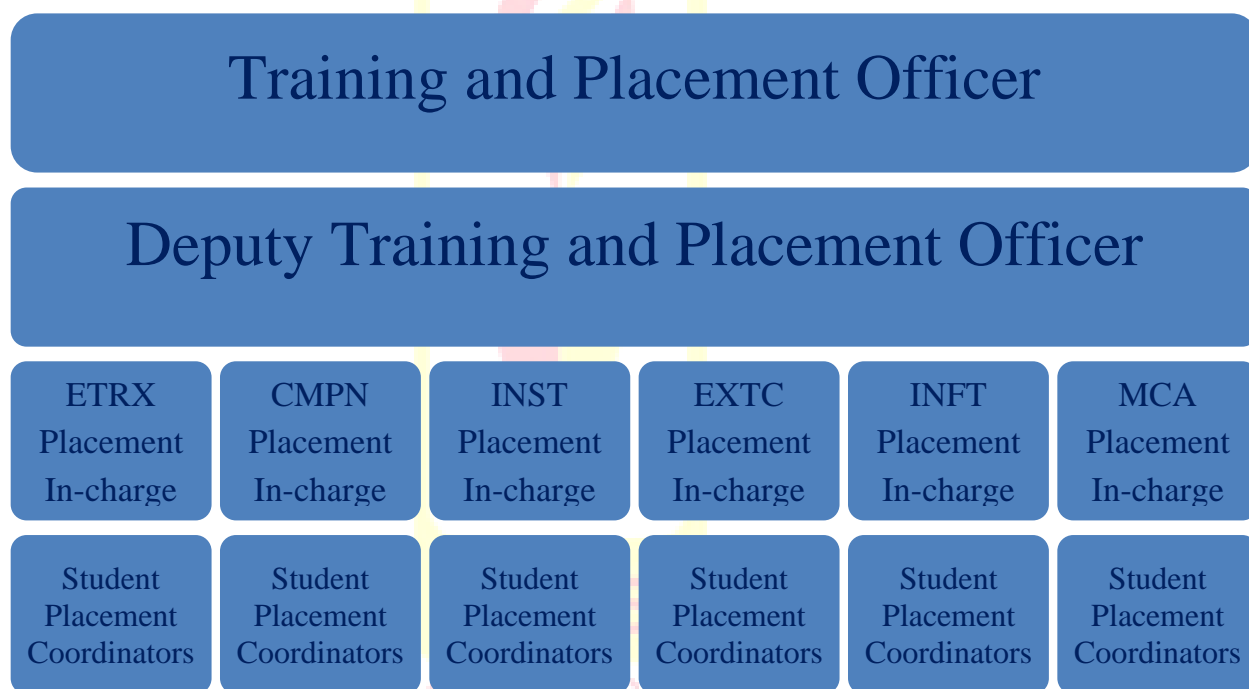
Training and Placement Officer

Deputy Training and Placement Officer

ETRX Placement In-charge

CMPN Placement In-charge

INST Placement In-charge

EXTC Placement In-charge

INFT Placement In-charge

MCA Placement In-charge

Student Placement Coordinators

Student Placement Coordinators

Student Placement Coordinators

Student Placement Coordinators

Student Placement Coordinators

Student Placement Coordinators